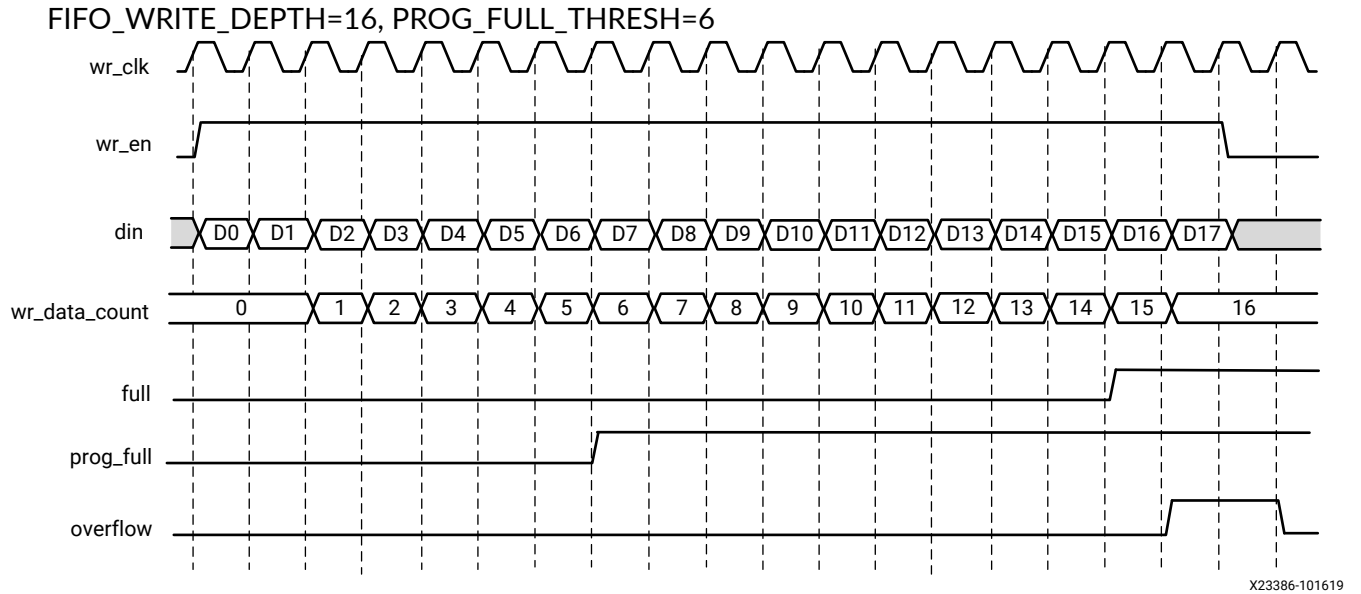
FIFO_WRITE_DEPTH=16, PROG_FULL_THRESH=6

wr_clk

wr_en

din
D0 D1 D2 D3 D4 D5 D6 D7 D8 D9 D10 D11 D12 D13 D14 D15 D16 D17

wr_data_count
0 1 2 3 4 5 6 7 8 9 10 11 12 13 14 15 16

full

prog_full

overflow

X23386-101619